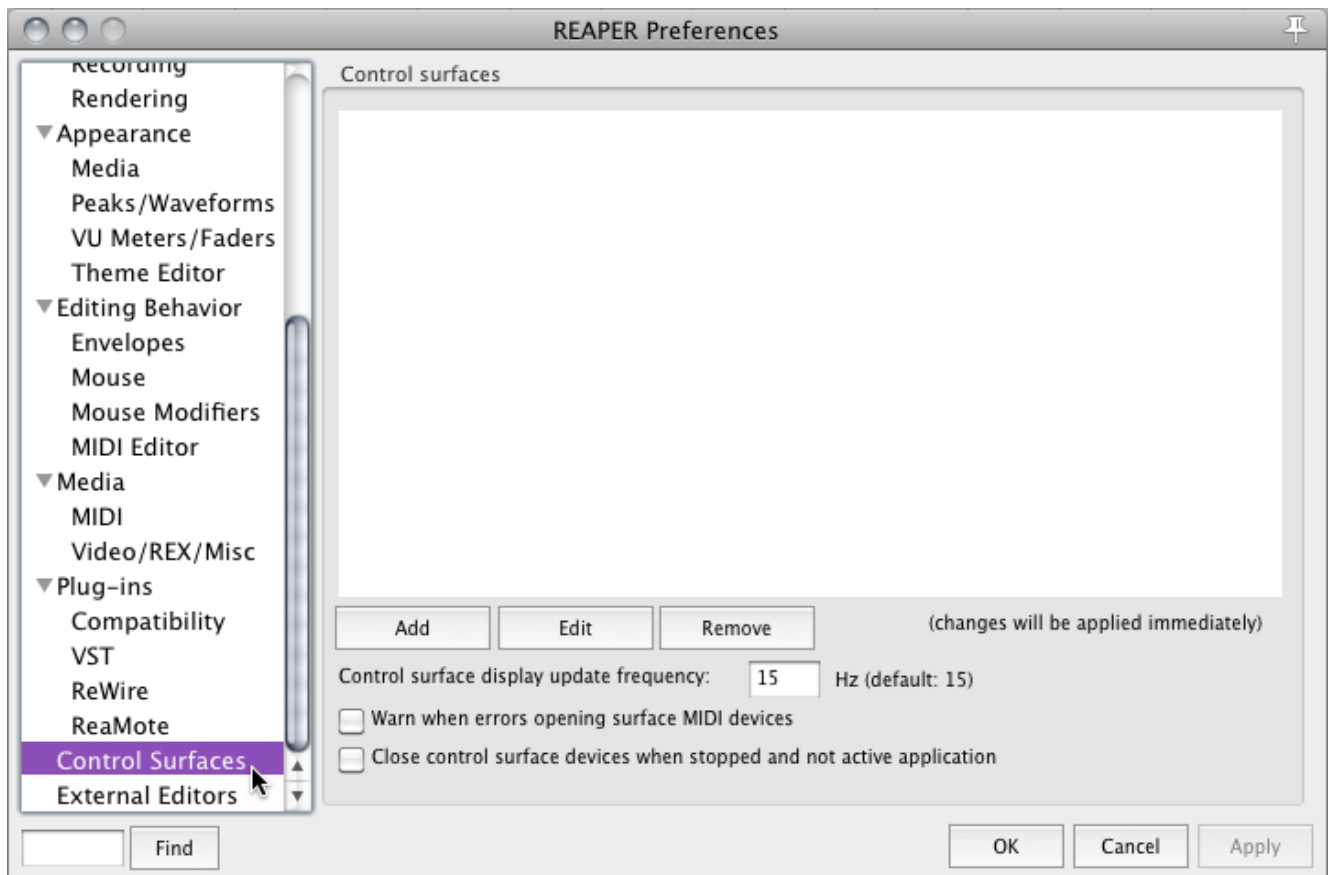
REAPER Preferences

Recording
Rendering
▼Appearance
Media
Peaks/Waveforms
VU Meters/Faders
Theme Editor
▼Editing Behavior
Envelopes
Mouse
Mouse Modifiers
MIDI Editor
▼Media
MIDI
Video/REX/Misc
▼Plug-ins
Compatibility
VST
ReWire
ReaMote
Control Surfaces
External Editors

Find

Control surfaces

Add
Edit
Remove
(changes will be applied immediately)

Control surface display update frequency: 15 Hz (default: 15)

Warn when errors opening surface MIDI devices

Close control surface devices when stopped and not active application

OK
Cancel
Apply